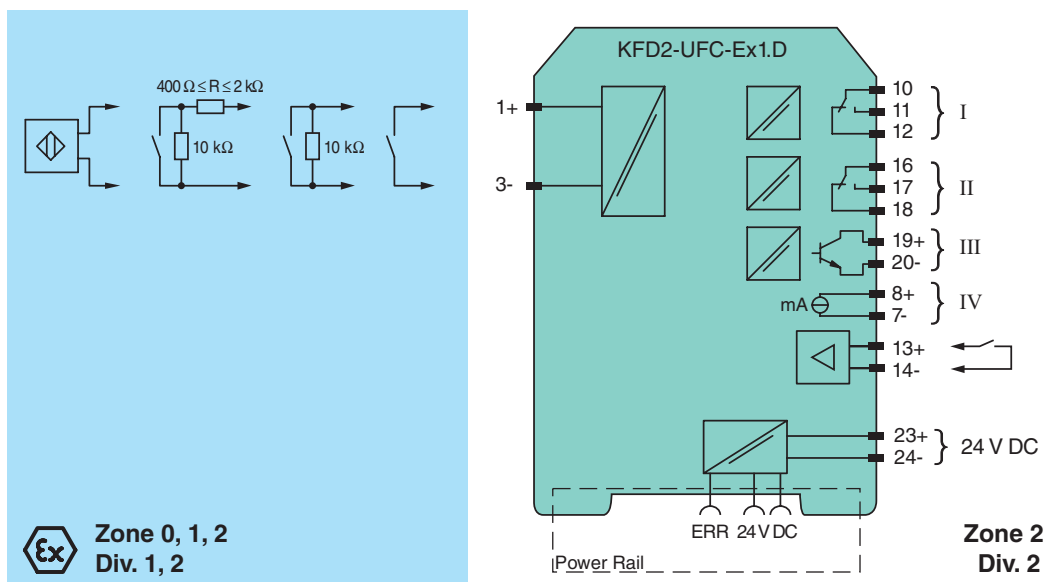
$400\,\Omega \leq R \leq 2\,k\Omega$

10 kΩ

10 kΩ

Zone 0, 1, 2
Div. 1, 2

KFD2-UFC-Ex1.D

1+

3-

10
11
12
I

16
17
18
II

19+
20-
III

mA
8+
7-
IV

13+
14-

23+
24-
24 V DC

ERR 24 V DC

Power Rail

Zone 2
Div. 2